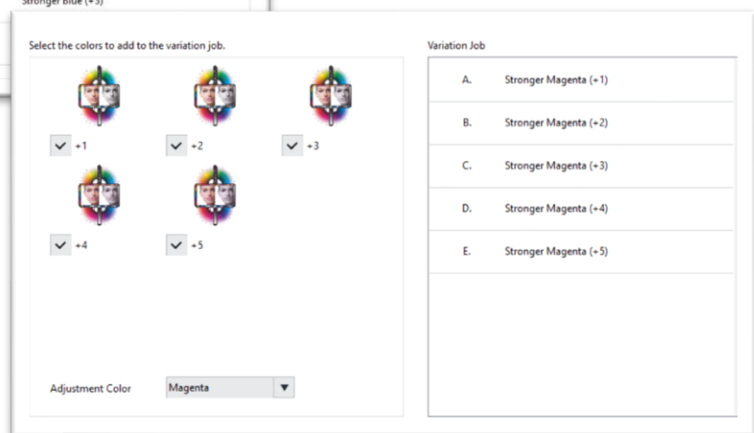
Stronger Blue (+5)

Select the colors to add to the variation job.

+1
+2
+3
+4
+5

Adjustment Color
Magenta

Variation Job

| | |
|---|---|
| A. | Stronger Magenta (+1) |
| B. | Stronger Magenta (+2) |
| C. | Stronger Magenta (+3) |
| D. | Stronger Magenta (+4) |
| E. | Stronger Magenta (+5) |